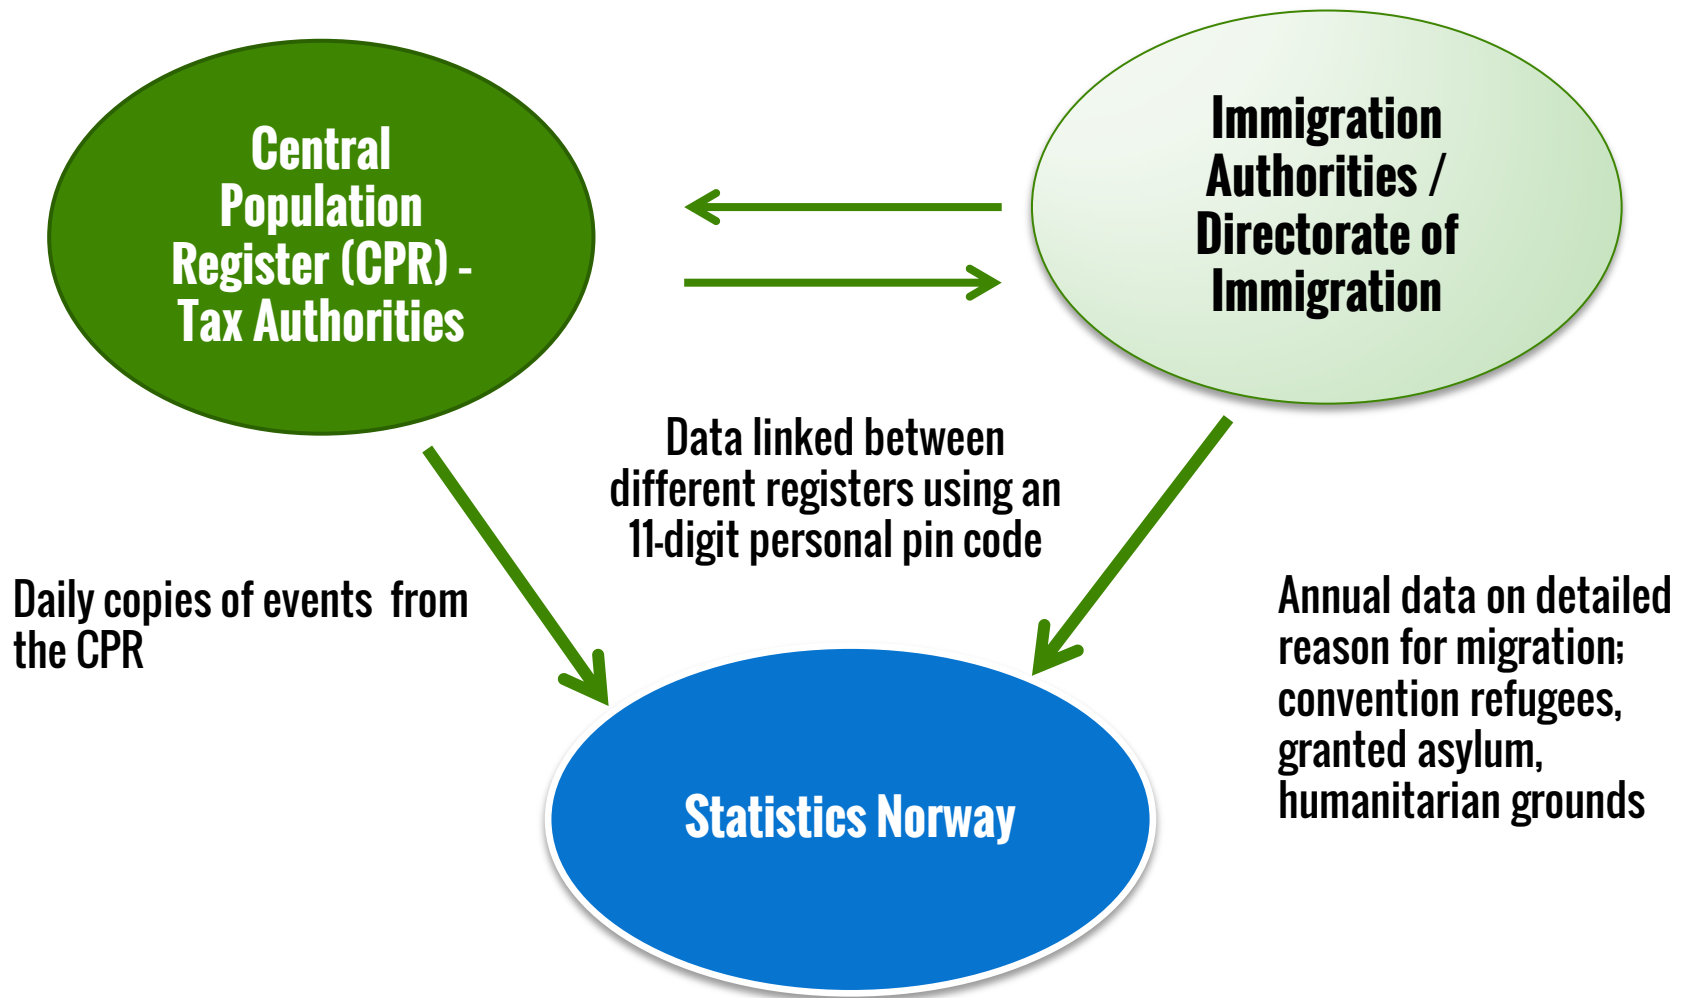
Central Population Register (CPR) - Tax Authorities

Immigration Authorities / Directorate of Immigration

Data linked between different registers using an 11-digit personal pin code

Daily copies of events from the CPR

Annual data on detailed reason for migration; convention refugees, granted asylum, humanitarian grounds

Statistics Norway